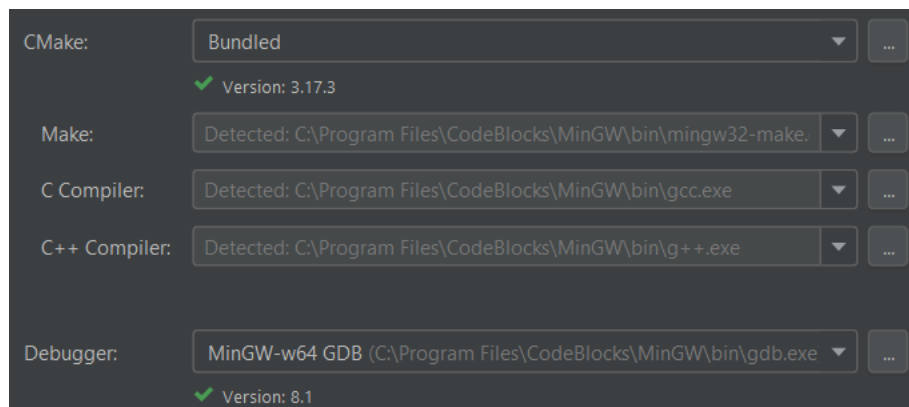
CMake: Bundled ...

Version: 3.17.3

Make: Detected: C:\Program Files\CodeBlocks\MinGW\bin\mingw32-make. ...

C Compiler: Detected: C:\Program Files\CodeBlocks\MinGW\bin\gcc.exe ...

C++ Compiler: Detected: C:\Program Files\CodeBlocks\MinGW\bin\g++.exe ...

Debugger: MinGW-w64 GDB (C:\Program Files\CodeBlocks\MinGW\bin\gdb.exe ...

Version: 8.1